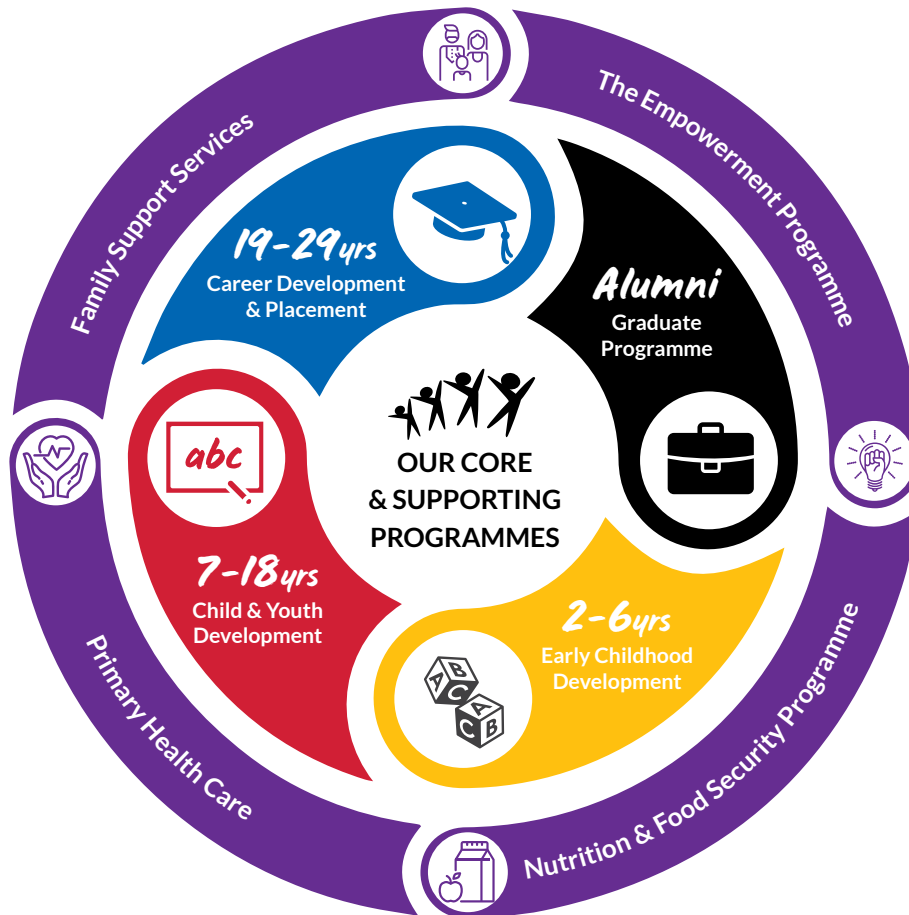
The Empowerment Programme

Family Support Services

19-29yrs
Career Development & Placement

Alumni
Graduate Programme

abc

OUR CORE & SUPPORTING PROGRAMMES

7-18yrs
Child & Youth Development

2-6yrs
Early Childhood Development

B A C A C B

Primary Health Care

Nutrition & Food Security Programme